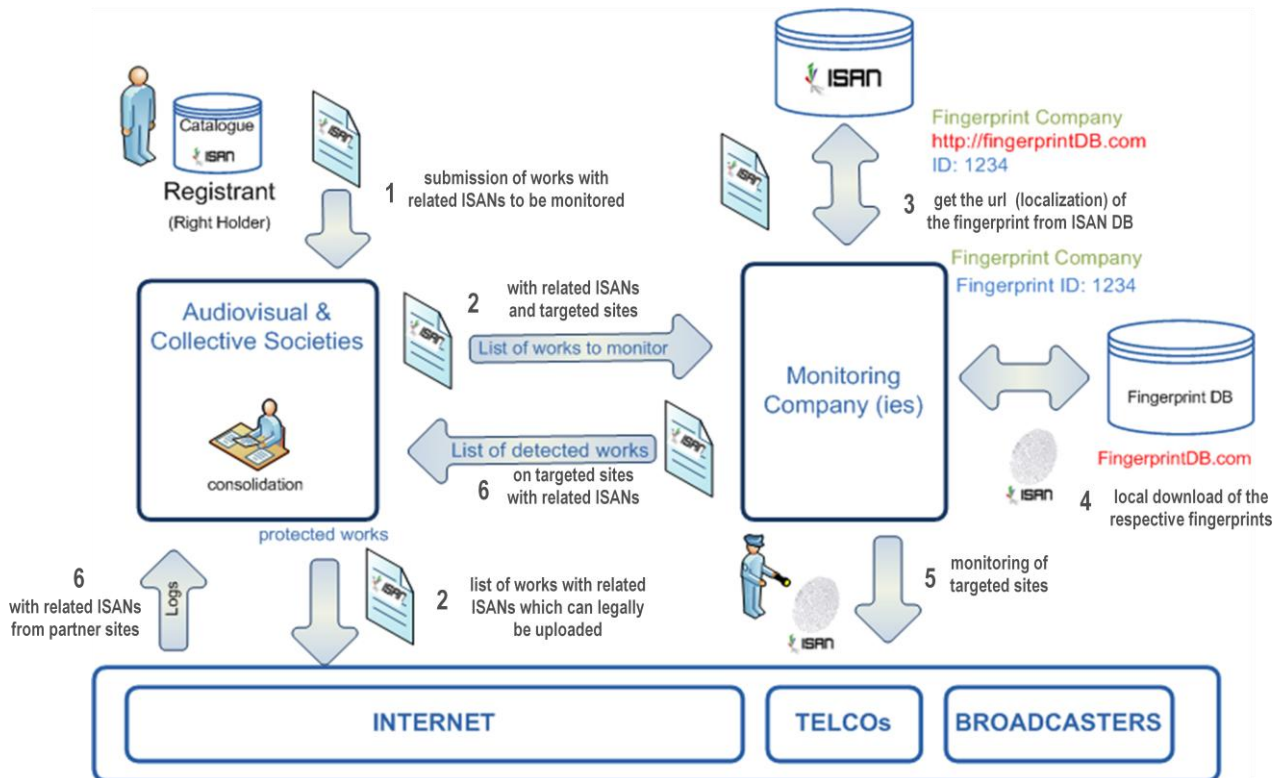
Catalogue

ISAN

Registrant

(Right Holder)

ISAN

1 submission of works with related ISANs to be monitored

ISAN

ISAN

Fingerprint Company
http://fingerprintDB.com
ID: 1234

3 get the url (localization) of the fingerprint from ISAN DB

Fingerprint Company
Fingerprint ID: 1234

Audiovisual & Collective Societies

consolidation

2 with related ISANs and targeted sites

ISAN

List of works to monitor

Monitoring Company (ies)

Fingerprint DB

FingerprintDB.com

ISAN

4 local download of the respective fingerprints

List of detected works

ISAN

6 on targeted sites with related ISANs

protected works

6 with related ISANs from partner sites

Logs

ISAN

2 list of works with related ISANs which can legally be uploaded

5 monitoring of targeted sites

ISAN

INTERNET

TELCOs

BROADCASTERS